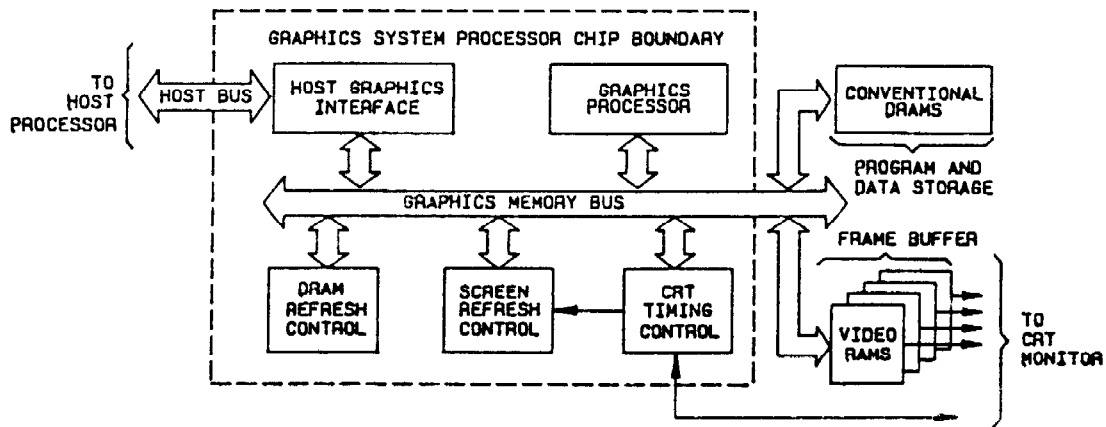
GRAPHICS SYSTEM PROCESSOR CHIP BOUNDARY

TO HOST PROCESSOR

HOST BUS

HOST GRAPHICS INTERFACE

GRAPHICS PROCESSOR

CONVENTIONAL DRAMS

PROGRAM AND DATA STORAGE

GRAPHICS MEMORY BUS

FRAME BUFFER

DRAM REFRESH CONTROL

SCREEN REFRESH CONTROL

CRT TIMING CONTROL

VIDEO RAMS

TO CRT MONITOR